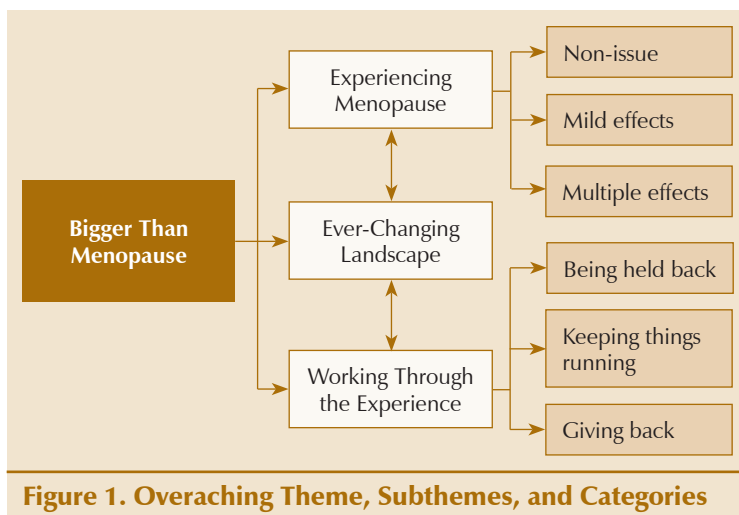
Bigger Than Menopause

Experiencing Menopause

Ever-Changing Landscape

Working Through the Experience

Non-issue

Mild effects

Multiple effects

Being held back

Keeping things running

Giving back

Figure 1. Overaching Theme, Subthemes, and Categories